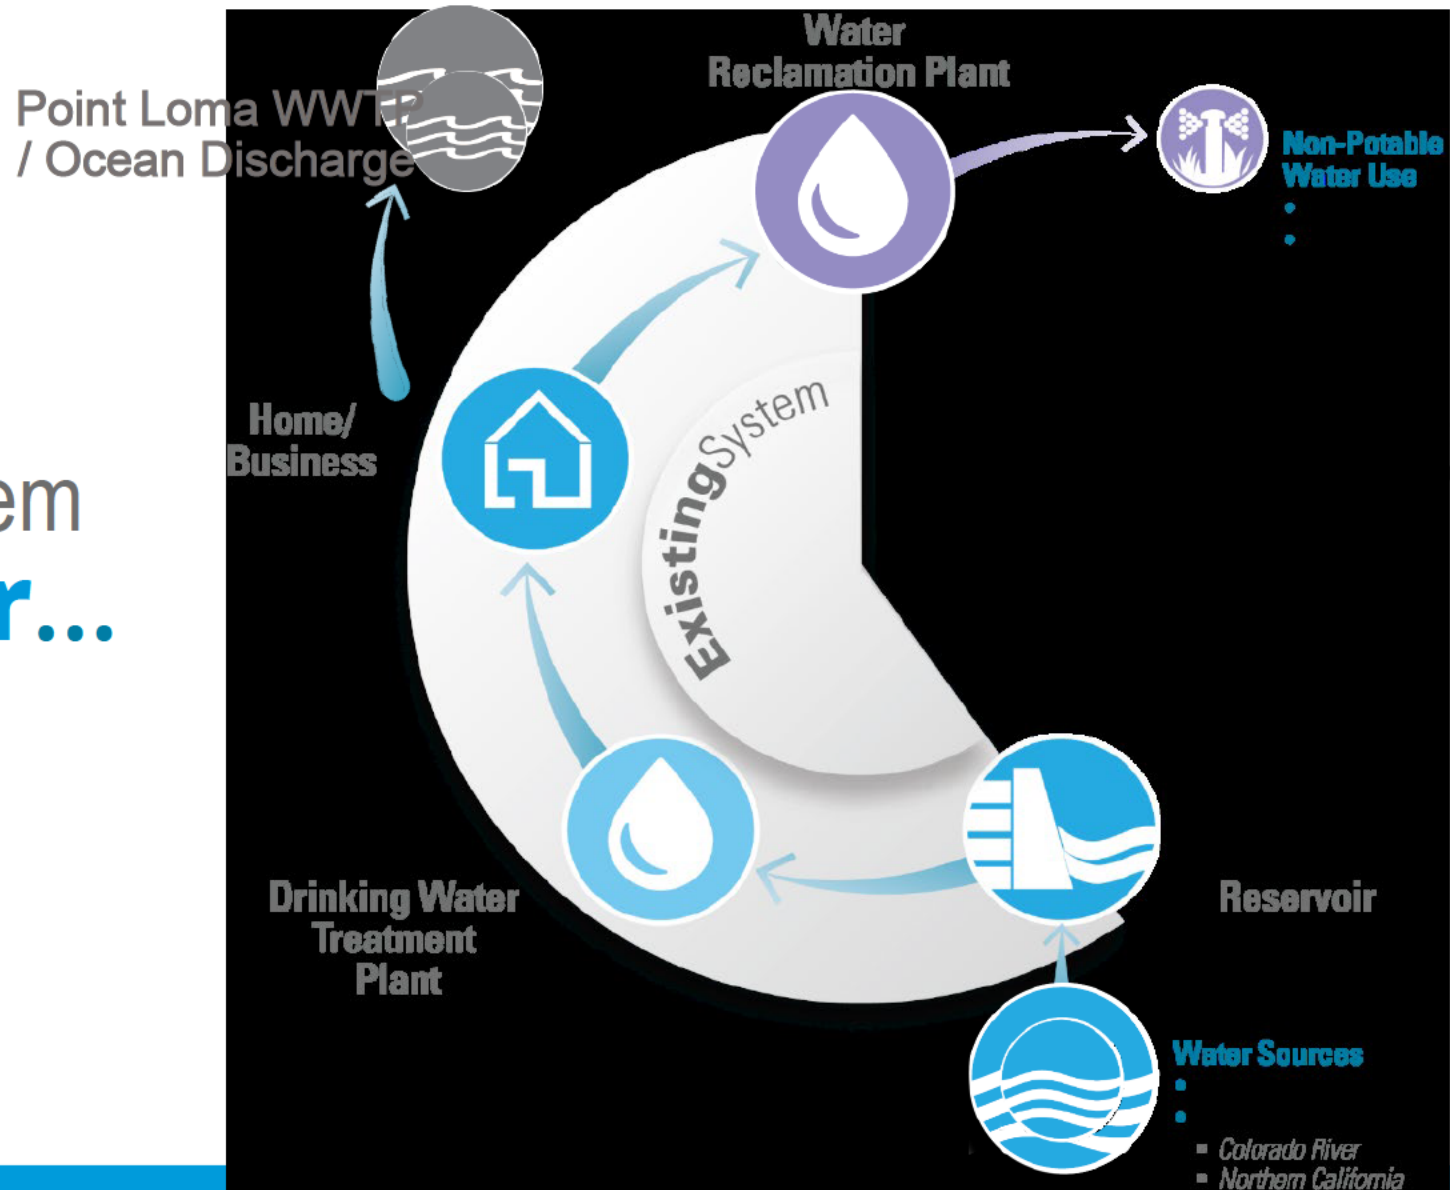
Point Loma WWTP / Ocean Discharge

Water Reclamation Plant

Non-Potable Water Use
•
•

em
r...

Home/ Business

Existing System

Drinking Water Treatment Plant

Reservoir

Water Sources
•
•
▪ Colorado River
▪ Northern California